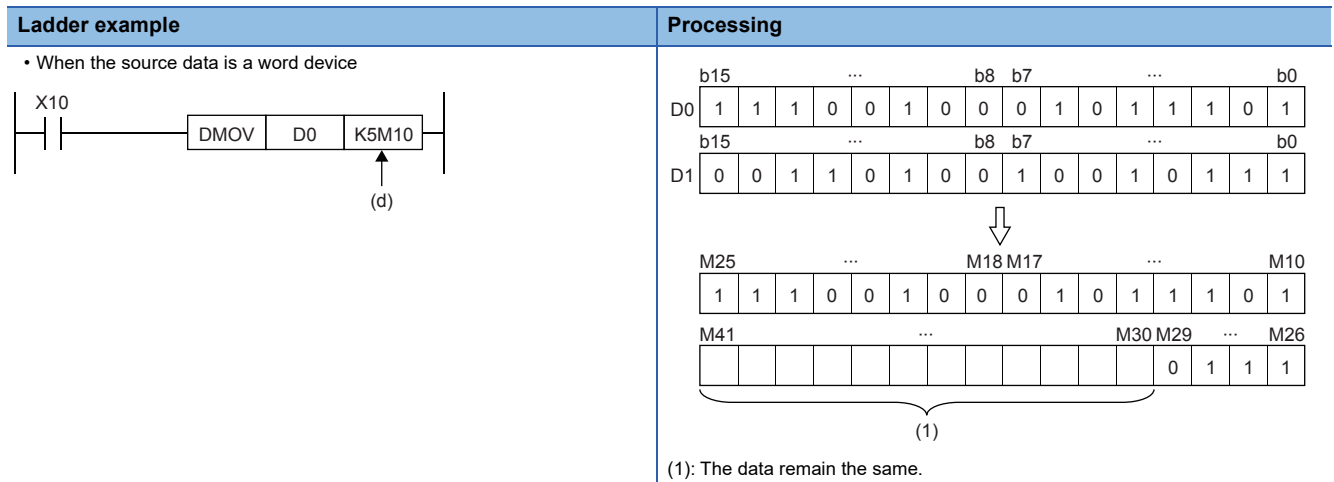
| Ladder example | Processing |
|---|---|
| • When the source data is a word device | |

X10

DMOV D0 K5M10

(d)

| | b15 | | ··· | | | | | b8 | b7 | | | ··· | | | | b0 |
|---|---|---|---|---|---|---|---|---|---|---|---|---|---|---|---|---|
| D0 | 1 | 1 | 1 | 0 | 0 | 1 | 0 | 0 | 0 | 1 | 0 | 1 | 1 | 1 | 0 | 1 |

| | b15 | | ··· | | | | | b8 | b7 | | | ··· | | | | b0 |
|---|---|---|---|---|---|---|---|---|---|---|---|---|---|---|---|---|
| D1 | 0 | 0 | 1 | 1 | 0 | 1 | 0 | 0 | 1 | 0 | 0 | 1 | 0 | 1 | 1 | 1 |

| M25 | | ··· | | | | | M18 | M17 | | | ··· | | | | M10 |
|---|---|---|---|---|---|---|---|---|---|---|---|---|---|---|---|
| 1 | 1 | 1 | 0 | 0 | 1 | 0 | 0 | 0 | 1 | 0 | 1 | 1 | 1 | 0 | 1 |

| M41 | | | | | ··· | | | | | | M30 | M29 | | ··· | M26 |
|---|---|---|---|---|---|---|---|---|---|---|---|---|---|---|---|
| | | | | | | | | | | | | 0 | 1 | 1 | 1 |

(1)

(1): The data remain the same.